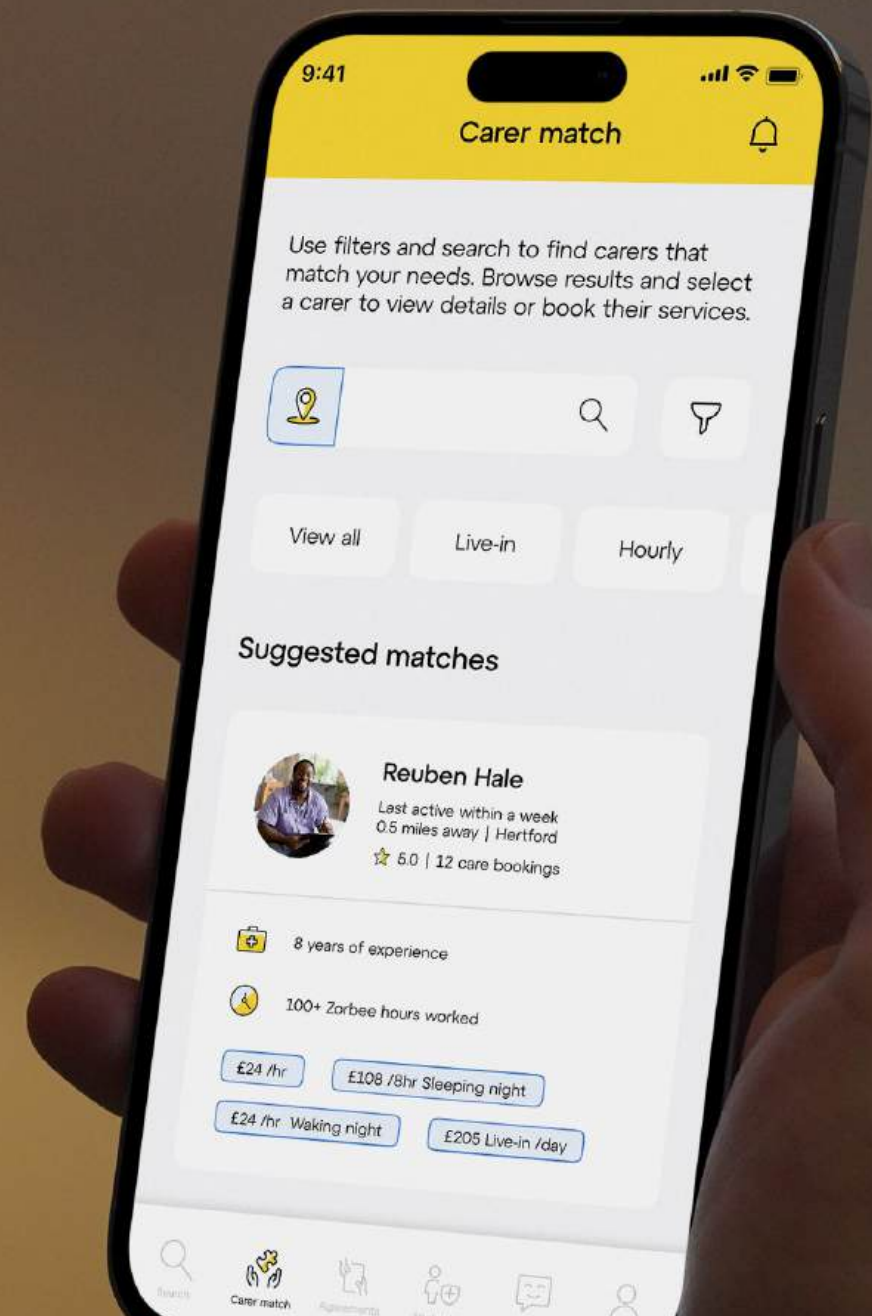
9:41

Carer match

Use filters and search to find carers that match your needs. Browse results and select a carer to view details or book their services.

View all

Live-in

Hourly

Suggested matches

Reuben Hale

Last active within a week
0.5 miles away | Hertford
5.0 | 12 care bookings

8 years of experience

100+ Zorbee hours worked

£24 /hr

£108 /8hr Sleeping night

£24 /hr Waking night

£205 Live-in /day

Search

Carer match

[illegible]

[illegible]